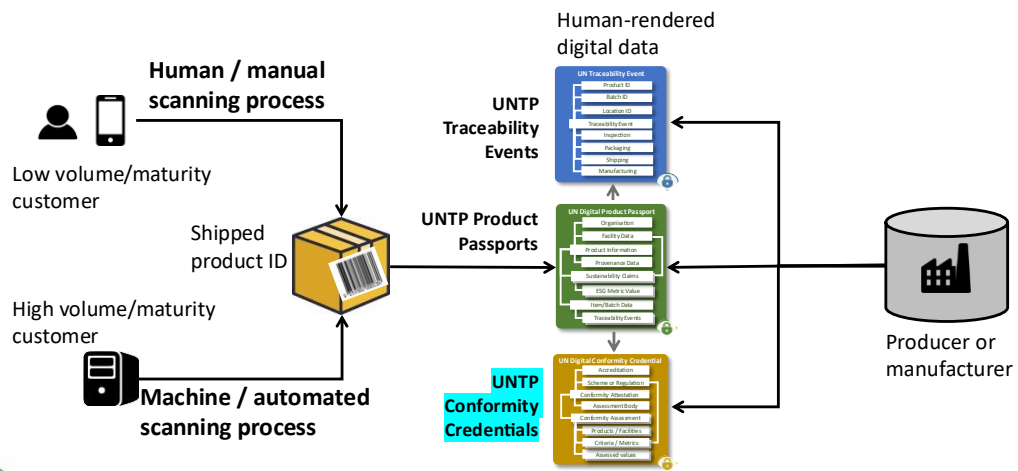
Human-rendered digital data

Human / manual scanning process

Low volume/maturity customer

Shipped product ID

High volume/maturity customer

Machine / automated scanning process

UNTP Traceability Events

UNTP Product Passports

UNTP Conformity Credentials

UN Traceability Event
Product ID
Batch ID
Location ID
Traceability Event
Inspection
Packaging
Shipping
Manufacturing

UN Digital Product Passport
Organisation
Facility Data
Product Information
Provenance Data
Sustainability Claims
ESG Metric Value
Item/Batch Data
Traceability Events

UN Digital Conformity Credential
Accreditation
Scheme or Regulation
Conformity Attestation
Assessment Body
Conformity Assessment
Products / Facilities
Criteria / Metrics
Assessed values

Producer or manufacturer